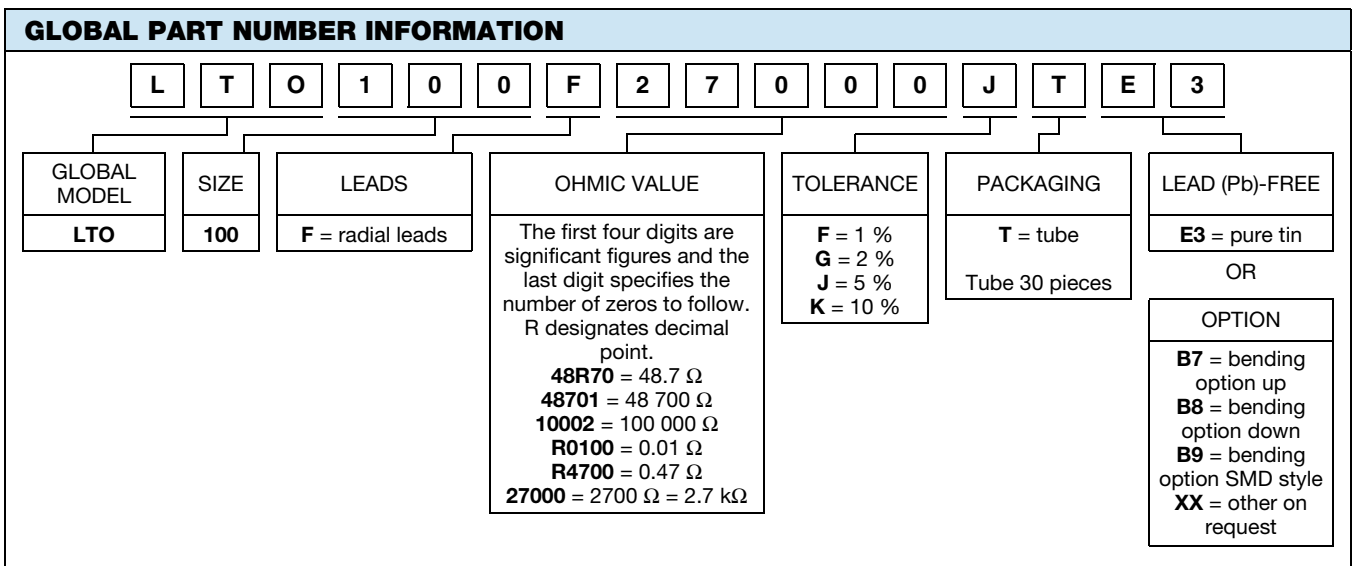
GLOBAL PART NUMBER INFORMATION

L T O 1 0 0 F 2 7 0 0 0 J T E 3

GLOBAL MODEL

LTO

SIZE

100

LEADS

F = radial leads

OHMIC VALUE

The first four digits are significant figures and the last digit specifies the number of zeros to follow. R designates decimal point.
48R70 = 48.7 Ω
48701 = 48 700 Ω
10002 = 100 000 Ω
R0100 = 0.01 Ω
R4700 = 0.47 Ω
27000 = 2700 Ω = 2.7 kΩ

TOLERANCE

F = 1 %
G = 2 %
J = 5 %
K = 10 %

PACKAGING

T = tube

Tube 30 pieces

LEAD (Pb)-FREE

E3 = pure tin

OR

OPTION

B7 = bending option up
B8 = bending option down
B9 = bending option SMD style
XX = other on request